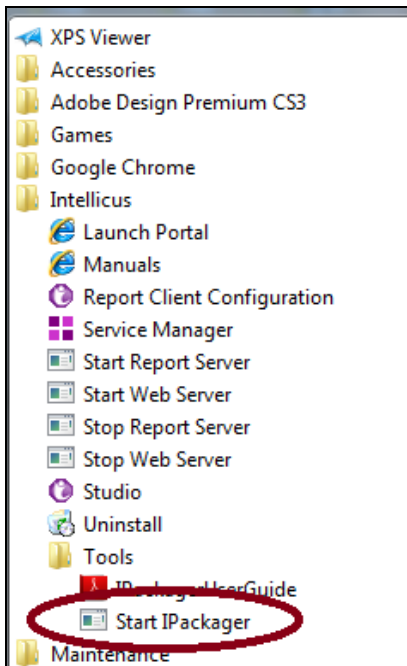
XPS Viewer
Accessories
Adobe Design Premium CS3
Games
Google Chrome
Intellicus
Launch Portal
Manuals
Report Client Configuration
Service Manager
Start Report Server
Start Web Server
Stop Report Server
Stop Web Server
Studio
Uninstall
Tools
IPackagerUserGuide
Start IPackager
Maintenance